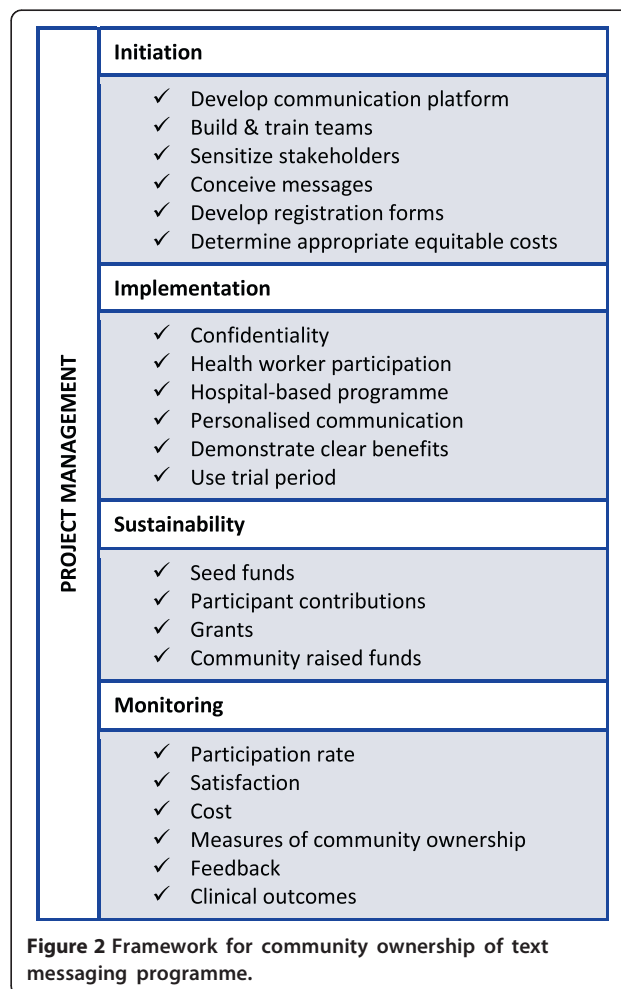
PROJECT MANAGEMENT

Initiation

✓ Develop communication platform
✓ Build & train teams
✓ Sensitize stakeholders
✓ Conceive messages
✓ Develop registration forms
✓ Determine appropriate equitable costs

Implementation

✓ Confidentiality
✓ Health worker participation
✓ Hospital-based programme
✓ Personalised communication
✓ Demonstrate clear benefits
✓ Use trial period

Sustainability

✓ Seed funds
✓ Participant contributions
✓ Grants
✓ Community raised funds

Monitoring

✓ Participation rate
✓ Satisfaction
✓ Cost
✓ Measures of community ownership
✓ Feedback
✓ Clinical outcomes

Figure 2 Framework for community ownership of text messaging programme.